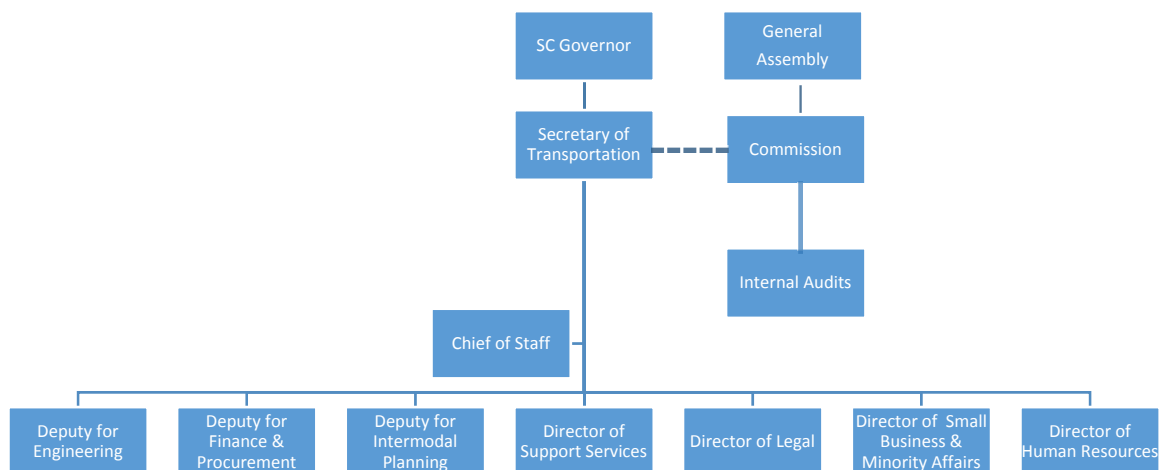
SC Governor

General Assembly

Secretary of Transportation

Commission

Internal Audits

Chief of Staff

Deputy for Engineering

Deputy for Finance & Procurement

Deputy for Intermodal Planning

Director of Support Services

Director of Legal

Director of Small Business & Minority Affairs

Director of Human Resources